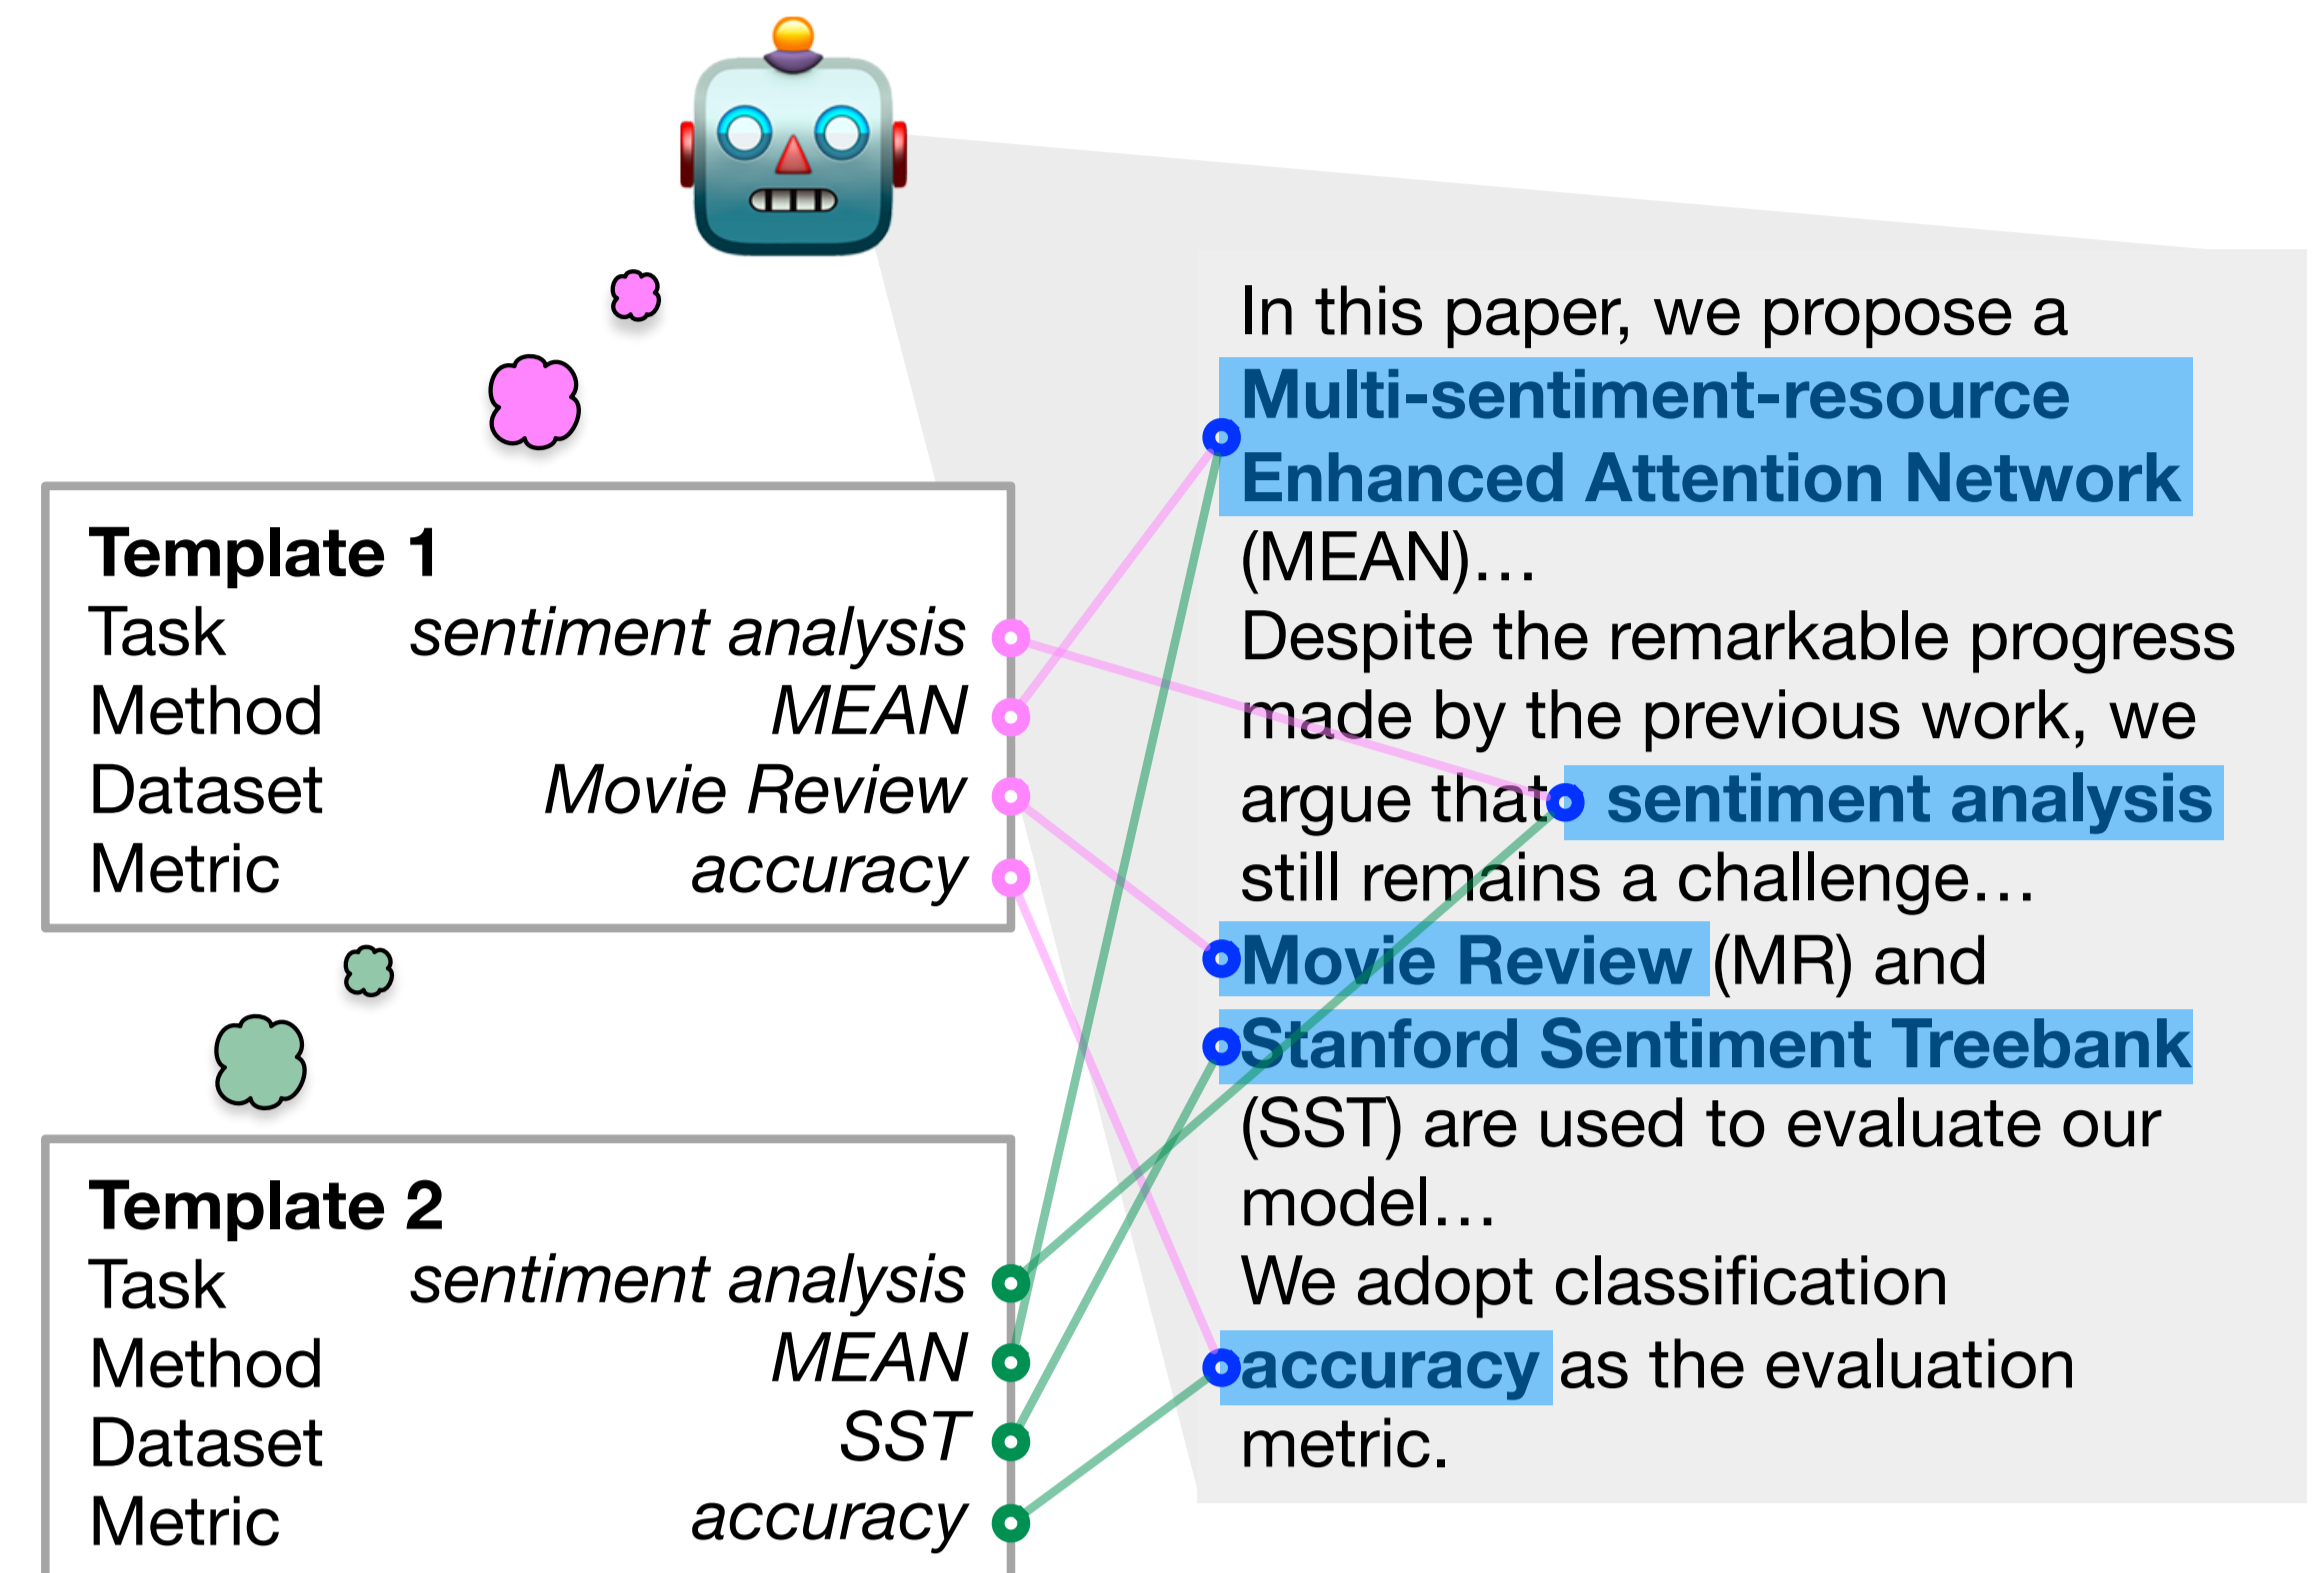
**Template 1**

| Task | *sentiment analysis* |
|---|---|
| Method | *MEAN* |
| Dataset | *Movie Review* |
| Metric | *accuracy* |

**Template 2**

| Task | *sentiment analysis* |
|---|---|
| Method | *MEAN* |
| Dataset | *SST* |
| Metric | *accuracy* |

In this paper, we propose a **Multi-sentiment-resource Enhanced Attention Network** (MEAN)…
Despite the remarkable progress made by the previous work, we argue that **sentiment analysis** still remains a challenge…
**Movie Review** (MR) and **Stanford Sentiment Treebank** (SST) are used to evaluate our model…
We adopt classification **accuracy** as the evaluation metric.